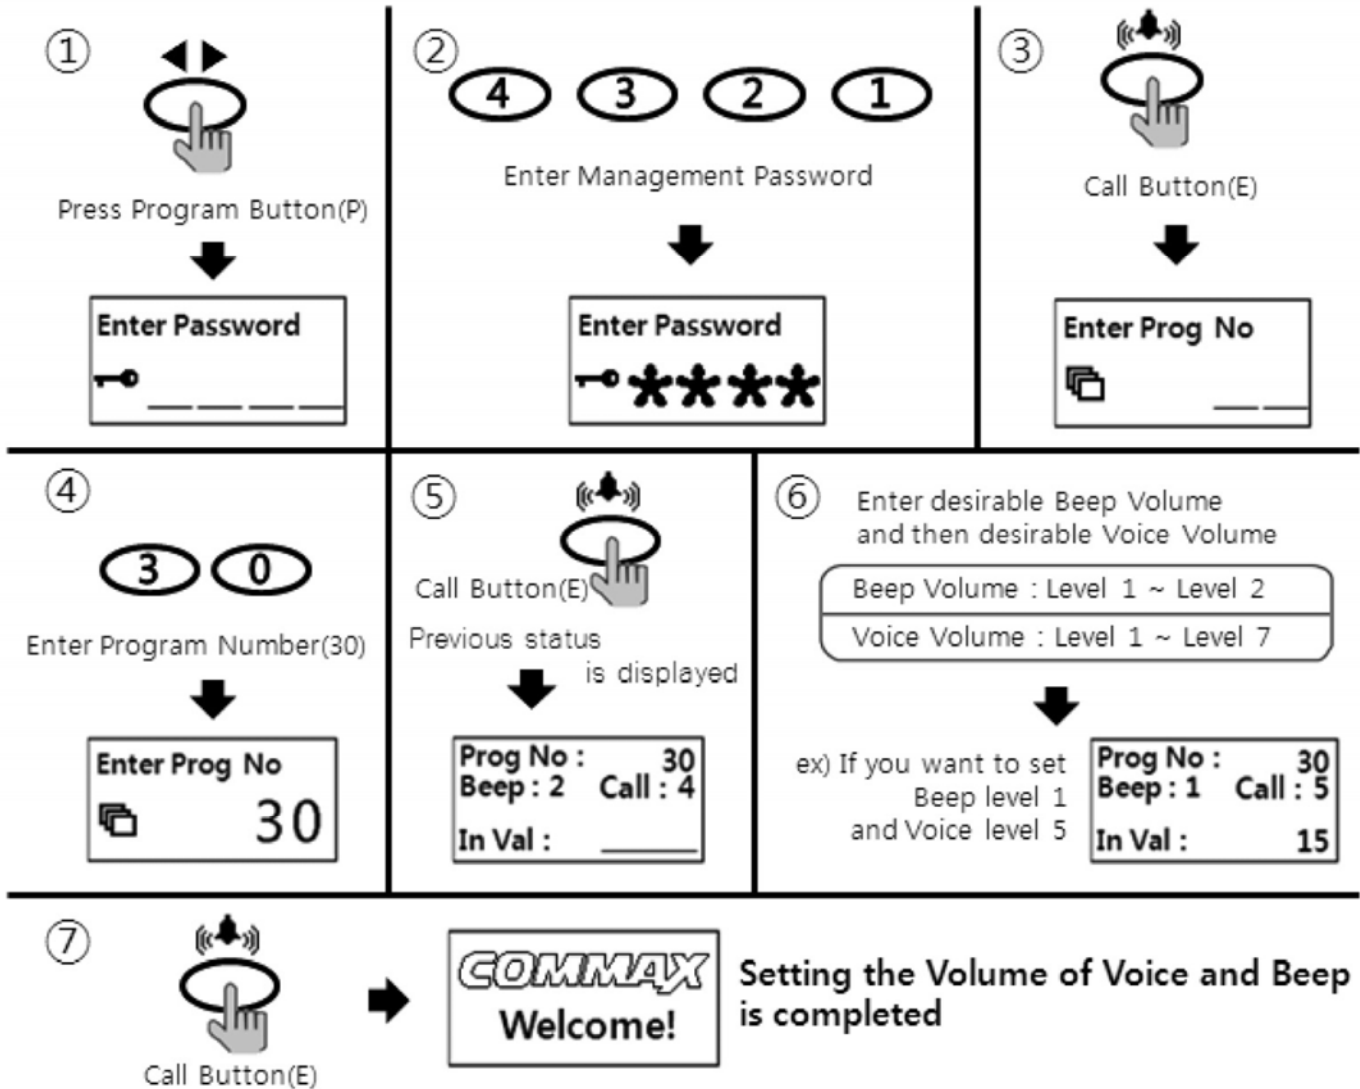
①

Press Program Button(P)

Enter Password

②

4 3 2 1

Enter Management Password

Enter Password
****

③

Call Button(E)

Enter Prog No

④

3 0

Enter Program Number(30)

Enter Prog No
30

⑤

Call Button(E)

Previous status is displayed

Prog No : 30
Beep : 2 Call : 4
In Val :

⑥

Enter desirable Beep Volume and then desirable Voice Volume

Beep Volume : Level 1 ~ Level 2
Voice Volume : Level 1 ~ Level 7

ex) If you want to set Beep level 1 and Voice level 5

Prog No : 30
Beep : 1 Call : 5
In Val : 15

⑦

Call Button(E)

COMMAX
Welcome!

Setting the Volume of Voice and Beep is completed